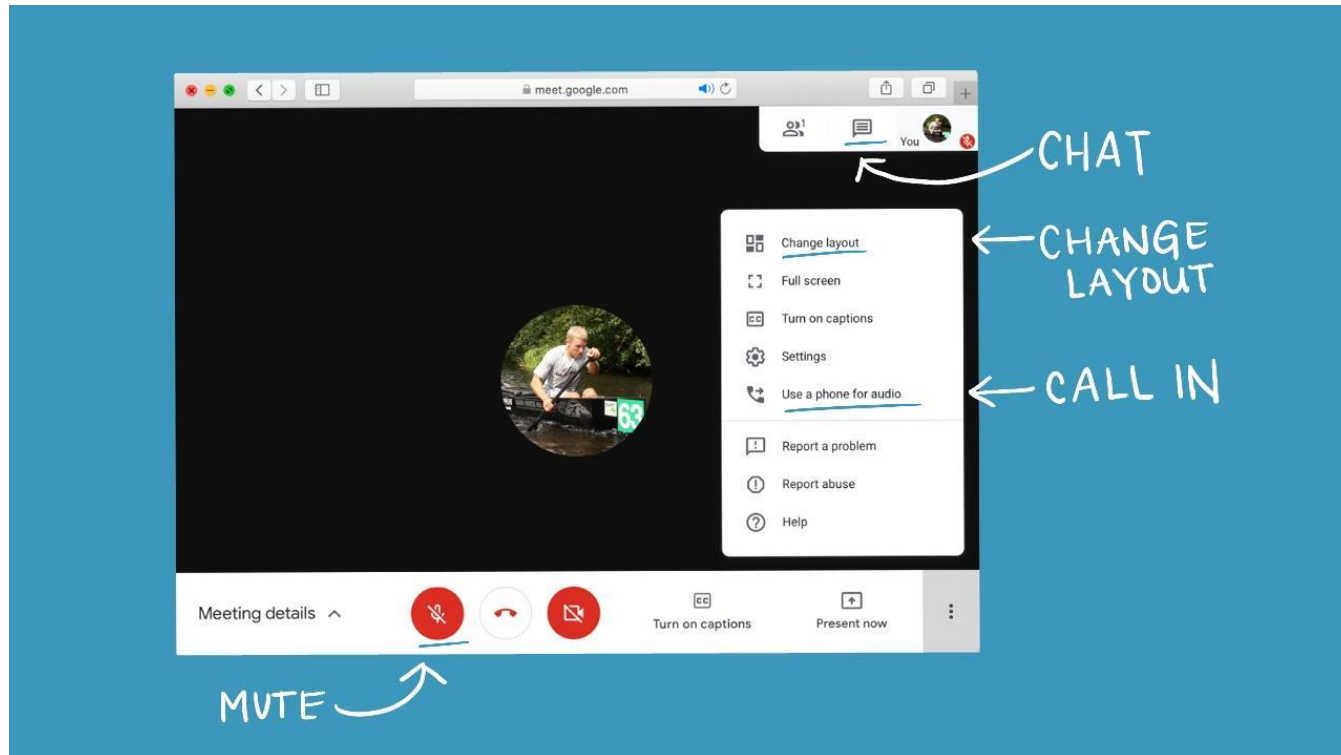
meet.google.com

1

You

CHAT

Change layout

Full screen

Turn on captions

Settings

Use a phone for audio

Report a problem

Report abuse

Help

CHANGE LAYOUT

CALL IN

63

Meeting details

Turn on captions

Present now

MUTE